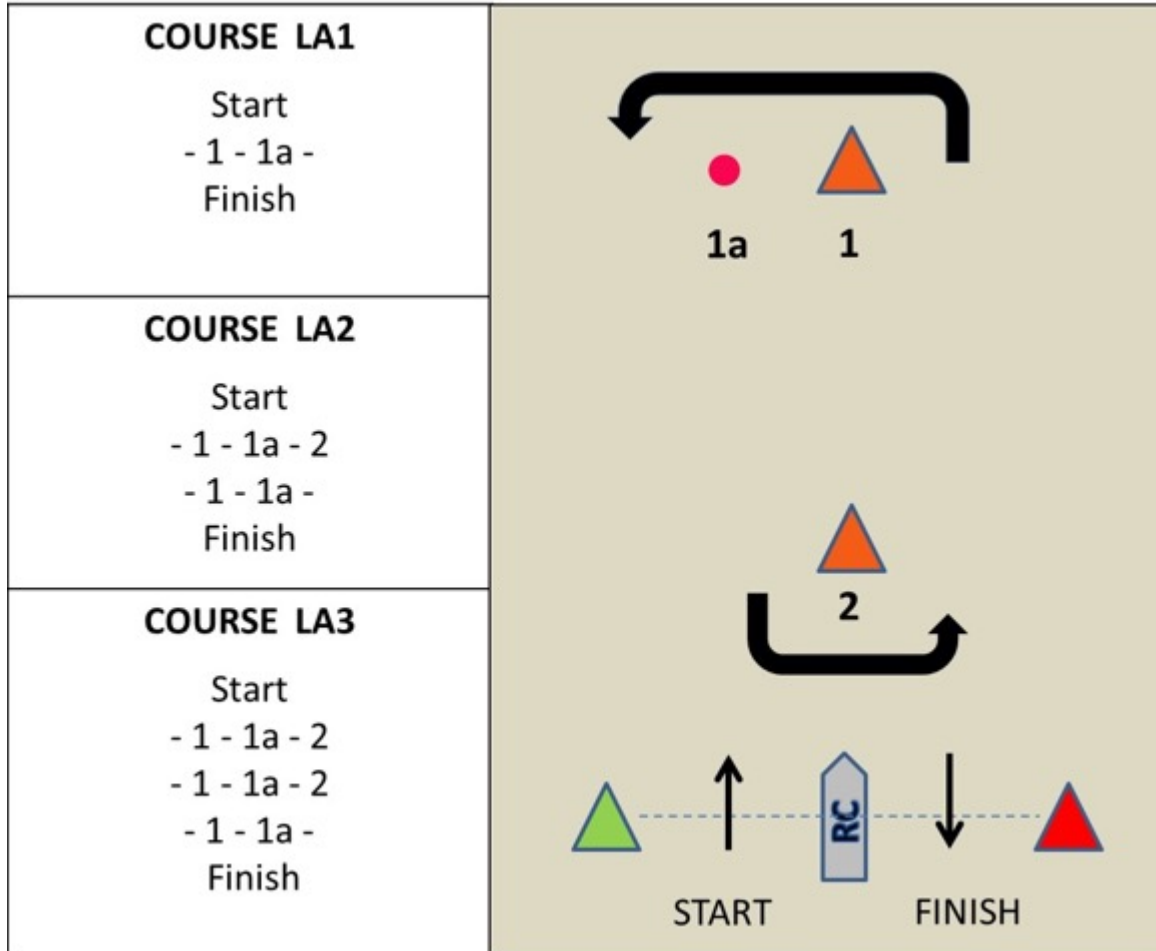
| |
|---|
| **COURSE LA1**<br>Start<br>- 1 - 1a -<br>Finish |
| **COURSE LA2**<br>Start<br>- 1 - 1a - 2<br>- 1 - 1a -<br>Finish |
| **COURSE LA3**<br>Start<br>- 1 - 1a - 2<br>- 1 - 1a - 2<br>- 1 - 1a -<br>Finish |

1a
1
2
RC
START
FINISH